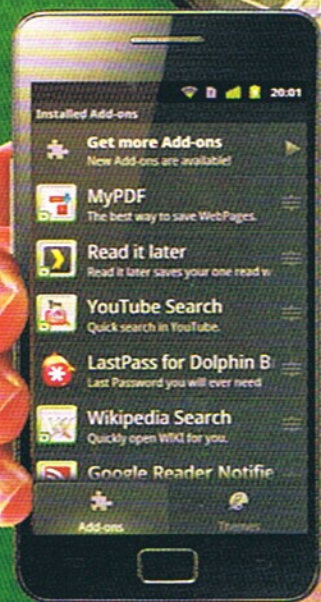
20:01

Installed Add-ons

Get more Add-ons
New Add-ons are available!

MyPDF
The best way to save WebPages.

Read it later
Read it later saves your one read w

YouTube Search
Quick search in YouTube.

LastPass for Dolphin B
Last Password you will ever need

Wikipedia Search
Quickly open WIKI for you.

Google Reader Notifie

Add-ons

Themes